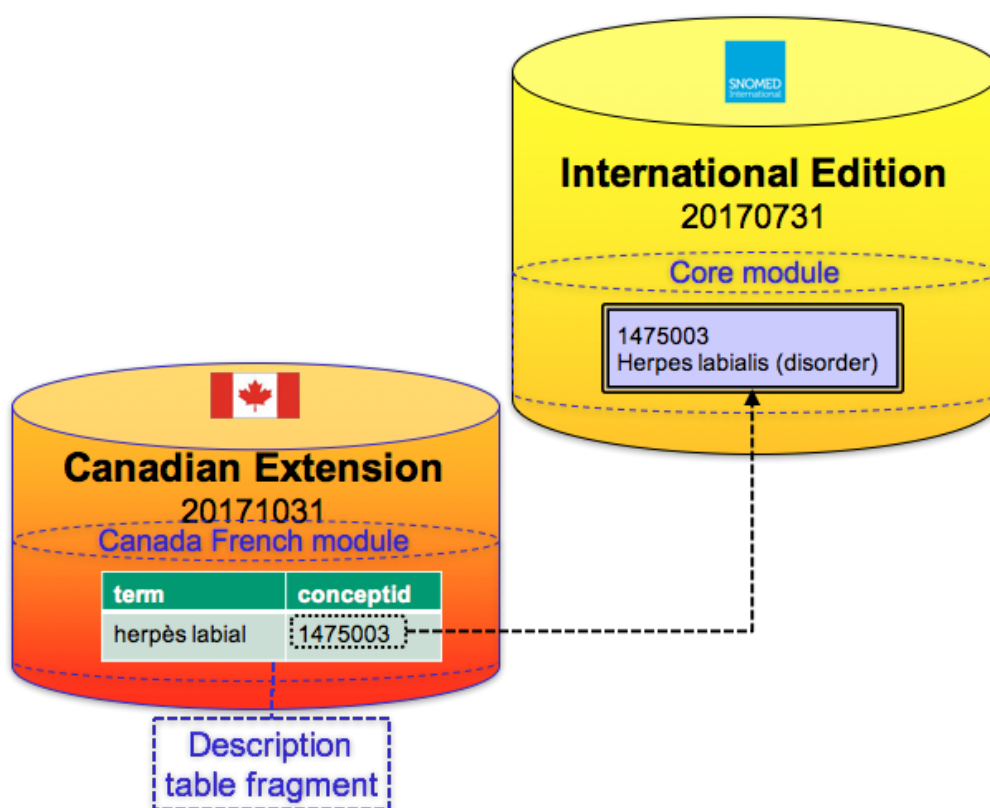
SNOMED International

International Edition
20170731

Core module

1475003
Herpes labialis (disorder)

Canadian Extension
20171031

Canada French module

| term | conceptid |
|---|---|
| herpès labial | 1475003 |

Description table fragment